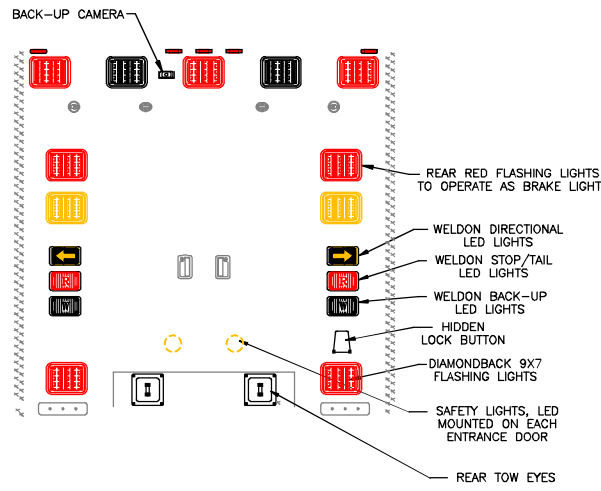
BACK-UP CAMERA

REAR RED FLASHING LIGHTS TO OPERATE AS BRAKE LIGHT

WELDON DIRECTIONAL LED LIGHTS

WELDON STOP/TAIL LED LIGHTS

WELDON BACK-UP LED LIGHTS

HIDDEN LOCK BUTTON

DIAMONDBACK 9X7 FLASHING LIGHTS

SAFETY LIGHTS, LED MOUNTED ON EACH ENTRANCE DOOR

REAR TOW EYES